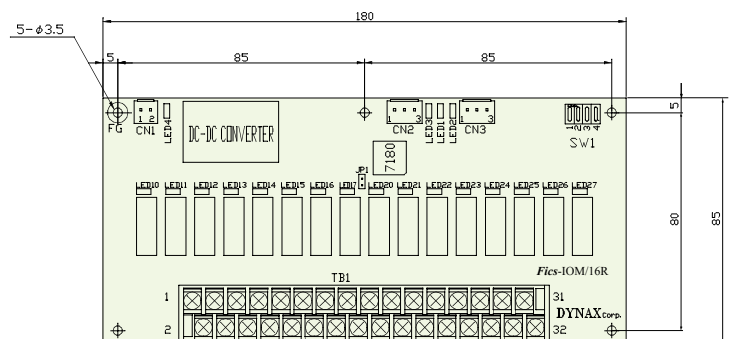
180

5-$\phi$3.5

5

85

85

FG

CN1

1 2

LED4

DC-DC CONVERTER

CN2

1 3

LED3

LED1

LED2

CN3

1 3

1 2 3 4

SW1

5

7180

JP1

LED10 LED11 LED12 LED13 LED14 LED15 LED16 LED17 LED20 LED21 LED22 LED23 LED24 LED25 LED26 LED27

80

85

Fics-IOM/16R

TB1

1

31

2

32

DYNAX Corp.